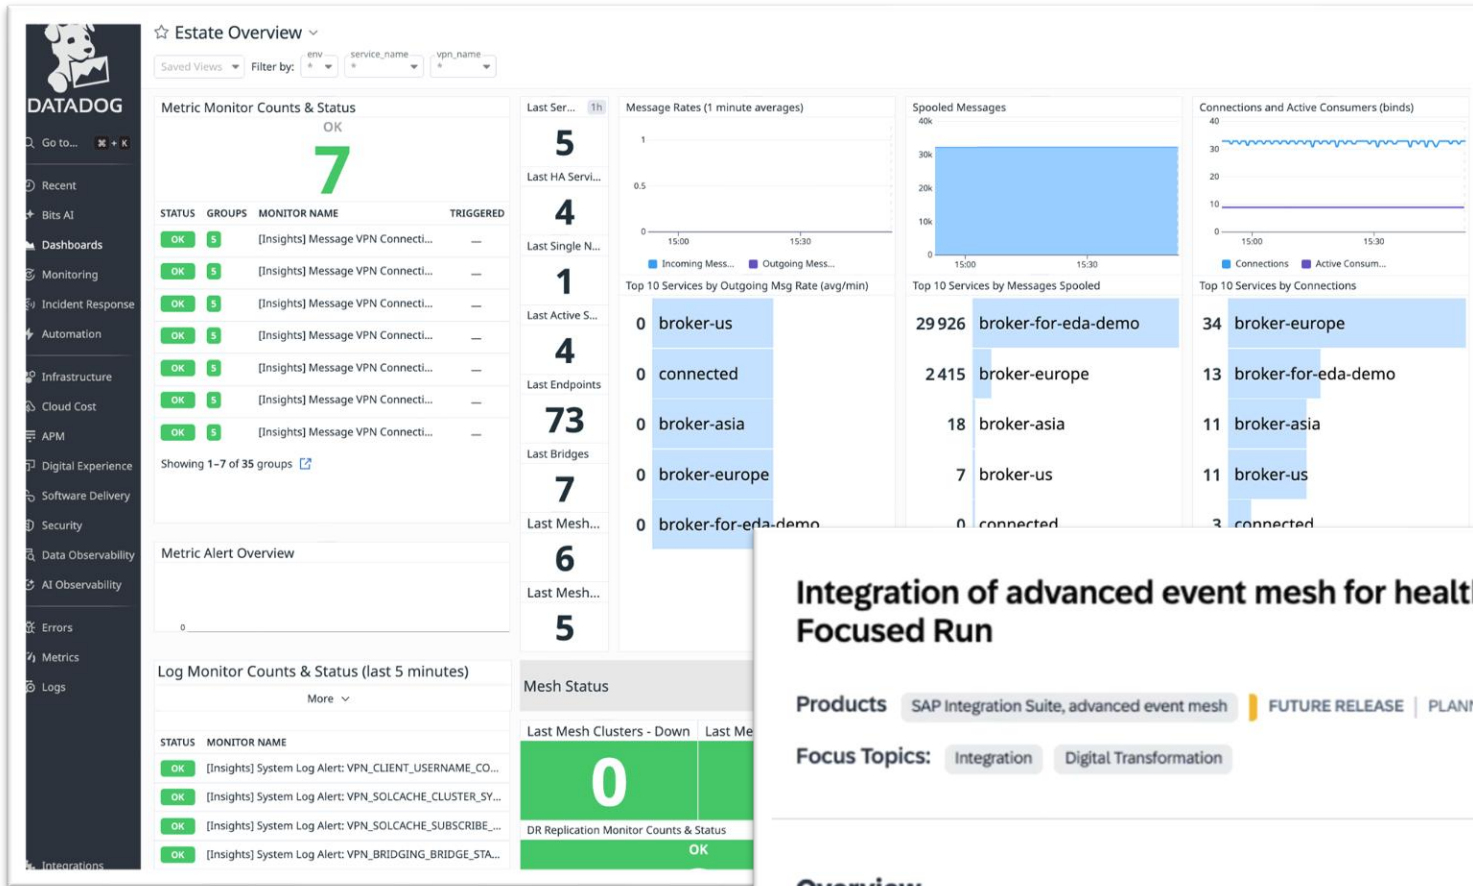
DATADOG

Go to... ⌘ + K

Recent
Bits AI
Dashboards
Monitoring
Incident Response
Automation
Infrastructure
Cloud Cost
APM
Digital Experience
Software Delivery
Security
Data Observability
AI Observability
Errors
Metrics
Logs
Integrations

Estate Overview

Saved Views  Filter by: env * service_name * vpn_name *

Metric Monitor Counts & Status
OK
7

| STATUS | GROUPS | MONITOR NAME | TRIGGERED |
|---|---|---|---|
| OK | 5 | [Insights] Message VPN Connecti... | — |
| OK | 5 | [Insights] Message VPN Connecti... | — |
| OK | 5 | [Insights] Message VPN Connecti... | — |
| OK | 5 | [Insights] Message VPN Connecti... | — |
| OK | 5 | [Insights] Message VPN Connecti... | — |
| OK | 5 | [Insights] Message VPN Connecti... | — |
| OK | 5 | [Insights] Message VPN Connecti... | — |

Showing 1–7 of 35 groups

Metric Alert Overview
0

Log Monitor Counts & Status (last 5 minutes)
More

| STATUS | MONITOR NAME |
|---|---|
| OK | [Insights] System Log Alert: VPN_CLIENT_USERNAME_CO... |
| OK | [Insights] System Log Alert: VPN_SOLCACHE_CLUSTER_SY... |
| OK | [Insights] System Log Alert: VPN_SOLCACHE_SUBSCRIBE_... |
| OK | [Insights] System Log Alert: VPN_BRIDGING_BRIDGE_STA... |

Last Ser... 1h
5
Last HA Servi...
4
Last Single N...
1
Last Active S...
4
Last Endpoints
73
Last Bridges
7
Last Mesh...
6
Last Mesh...
5

Message Rates (1 minute averages)
1
0.5
0
15:00 15:30
Incoming Mess... Outgoing Mess...

Top 10 Services by Outgoing Msg Rate (avg/min)
0 broker-us
0 connected
0 broker-asia
0 broker-europe
0 broker-for-eda-demo

Spooled Messages
40k
30k
20k
10k
0
15:00 15:30

Top 10 Services by Messages Spooled
29 926 broker-for-eda-demo
2 415 broker-europe
18 broker-asia
7 broker-us
0 connected

Connections and Active Consumers (binds)
40
30
20
10
0
15:00 15:30
Connections Active Consum...

Top 10 Services by Connections
34 broker-europe
13 broker-for-eda-demo
11 broker-asia
11 broker-us
3 connected

Mesh Status
Last Mesh Clusters - Down Last Me
0
DR Replication Monitor Counts & Status
OK

Integration of advanced event mesh for healt
Focused Run

Products SAP Integration Suite, advanced event mesh FUTURE RELEASE | PLAN

Focus Topics: Integration Digital Transformation

Overview